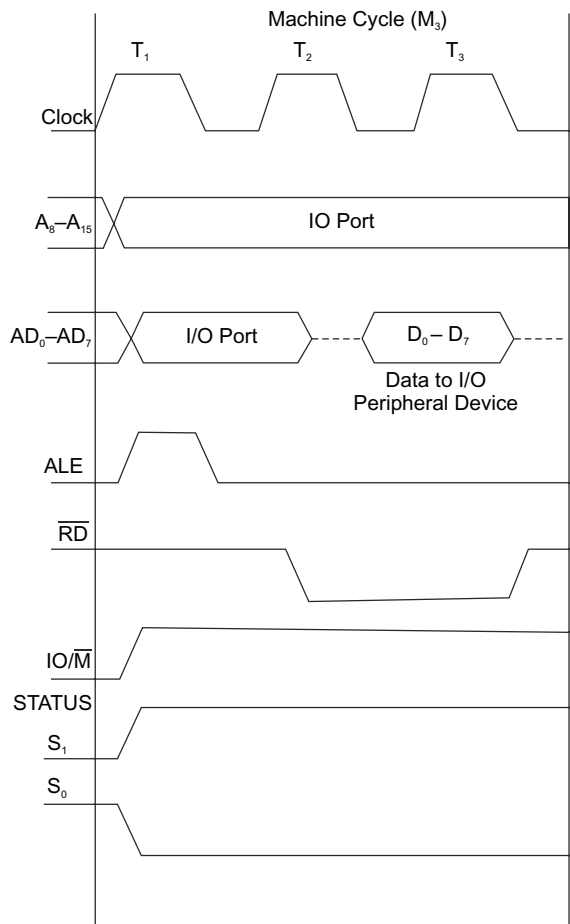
Machine Cycle ($M_3$)

$T_1$ $T_2$ $T_3$

Clock

$A_8$–$A_{15}$

IO Port

$AD_0$–$AD_7$

I/O Port

$D_0$ – $D_7$

Data to I/O Peripheral Device

ALE

$\overline{RD}$

IO/$\overline{M}$

STATUS

$S_1$

$S_0$